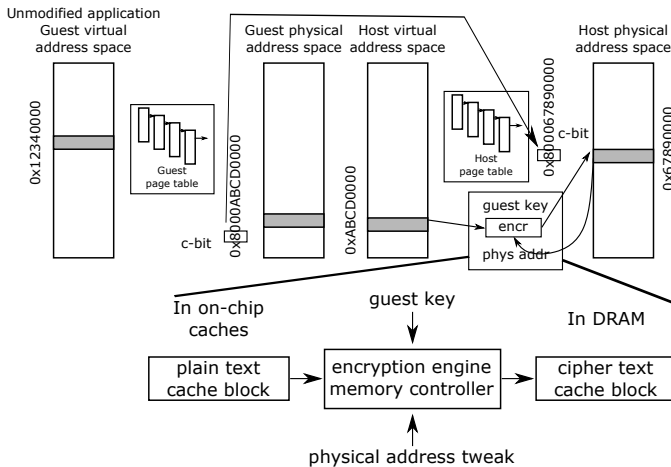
Unmodified application
Guest virtual
address space

0x12340000

Guest
page table

Guest physical
address space

0x8000ABCD0000

c-bit

Host virtual
address space

0xABCD0000

Host
page table

0x800067890000

c-bit

Host physical
address space

0x6789000

guest key

encr

phys addr

In on-chip
caches

guest key

In DRAM

plain text
cache block

encryption engine
memory controller

cipher text
cache block

physical address tweak